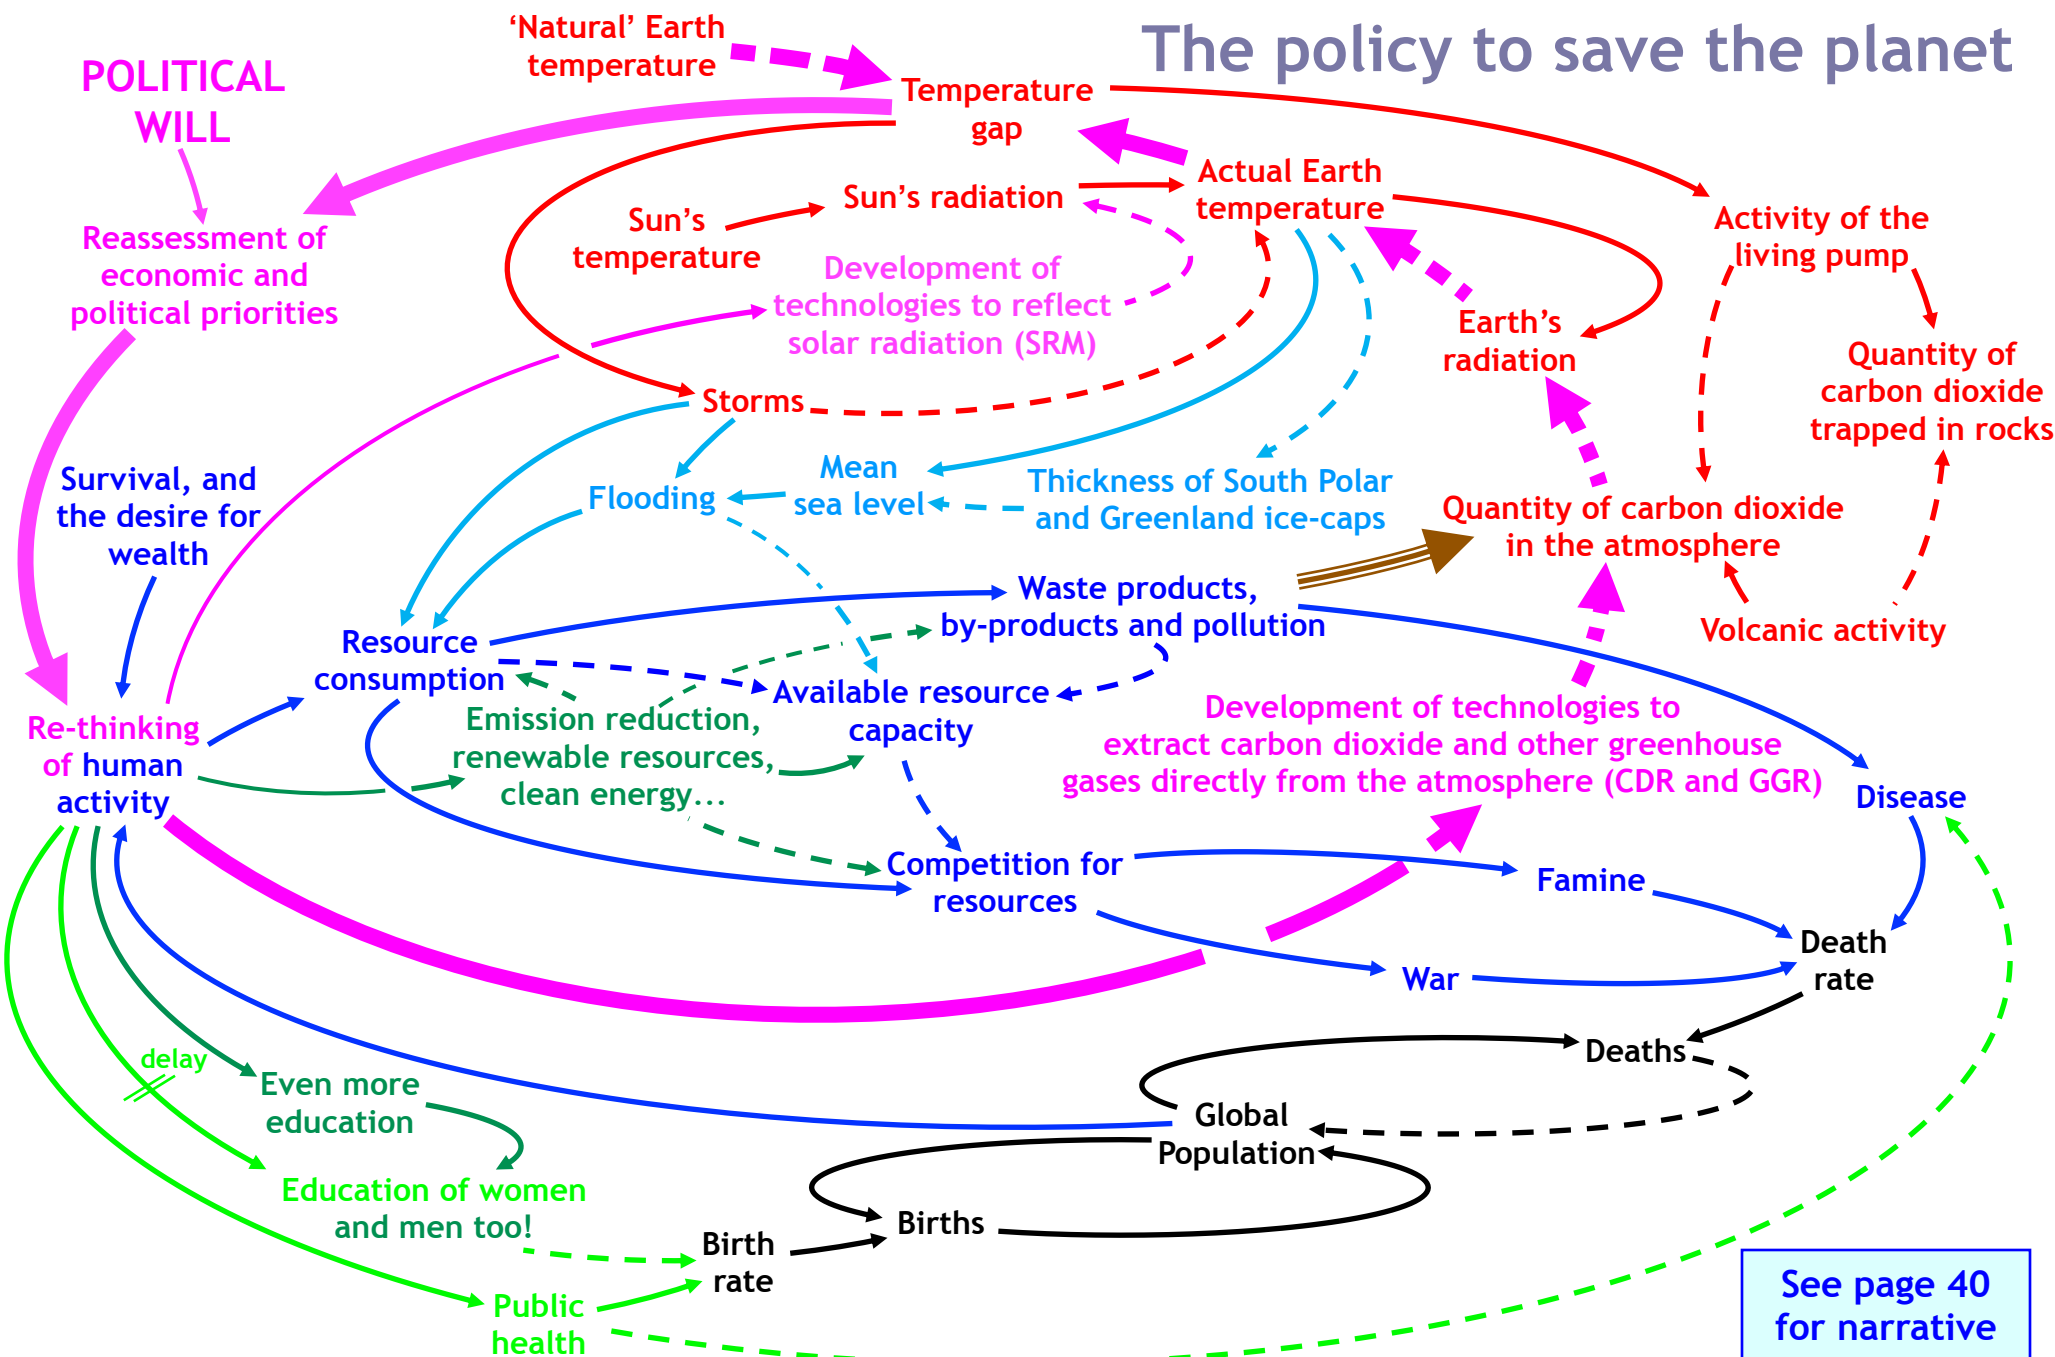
The policy to save the planet

POLITICAL WILL

'Natural' Earth temperature

Temperature gap

Actual Earth temperature

Sun's radiation

Sun's temperature

Development of technologies to reflect solar radiation (SRM)

Reassessment of economic and political priorities

Activity of the living pump

Earth's radiation

Quantity of carbon dioxide trapped in rocks

Storms

Mean sea level

Thickness of South Polar and Greenland ice-caps

Flooding

Survival, and the desire for wealth

Quantity of carbon dioxide in the atmosphere

Waste products, by-products and pollution

Volcanic activity

Resource consumption

Available resource capacity

Re-thinking of human activity

Emission reduction, renewable resources, clean energy...

Development of technologies to extract carbon dioxide and other greenhouse gases directly from the atmosphere (CDR and GGR)

Disease

Competition for resources

Famine

Death rate

War

Deaths

delay

Even more education

Global Population

Education of women and men too!

Births

Birth rate

Public health

See page 40 for narrative